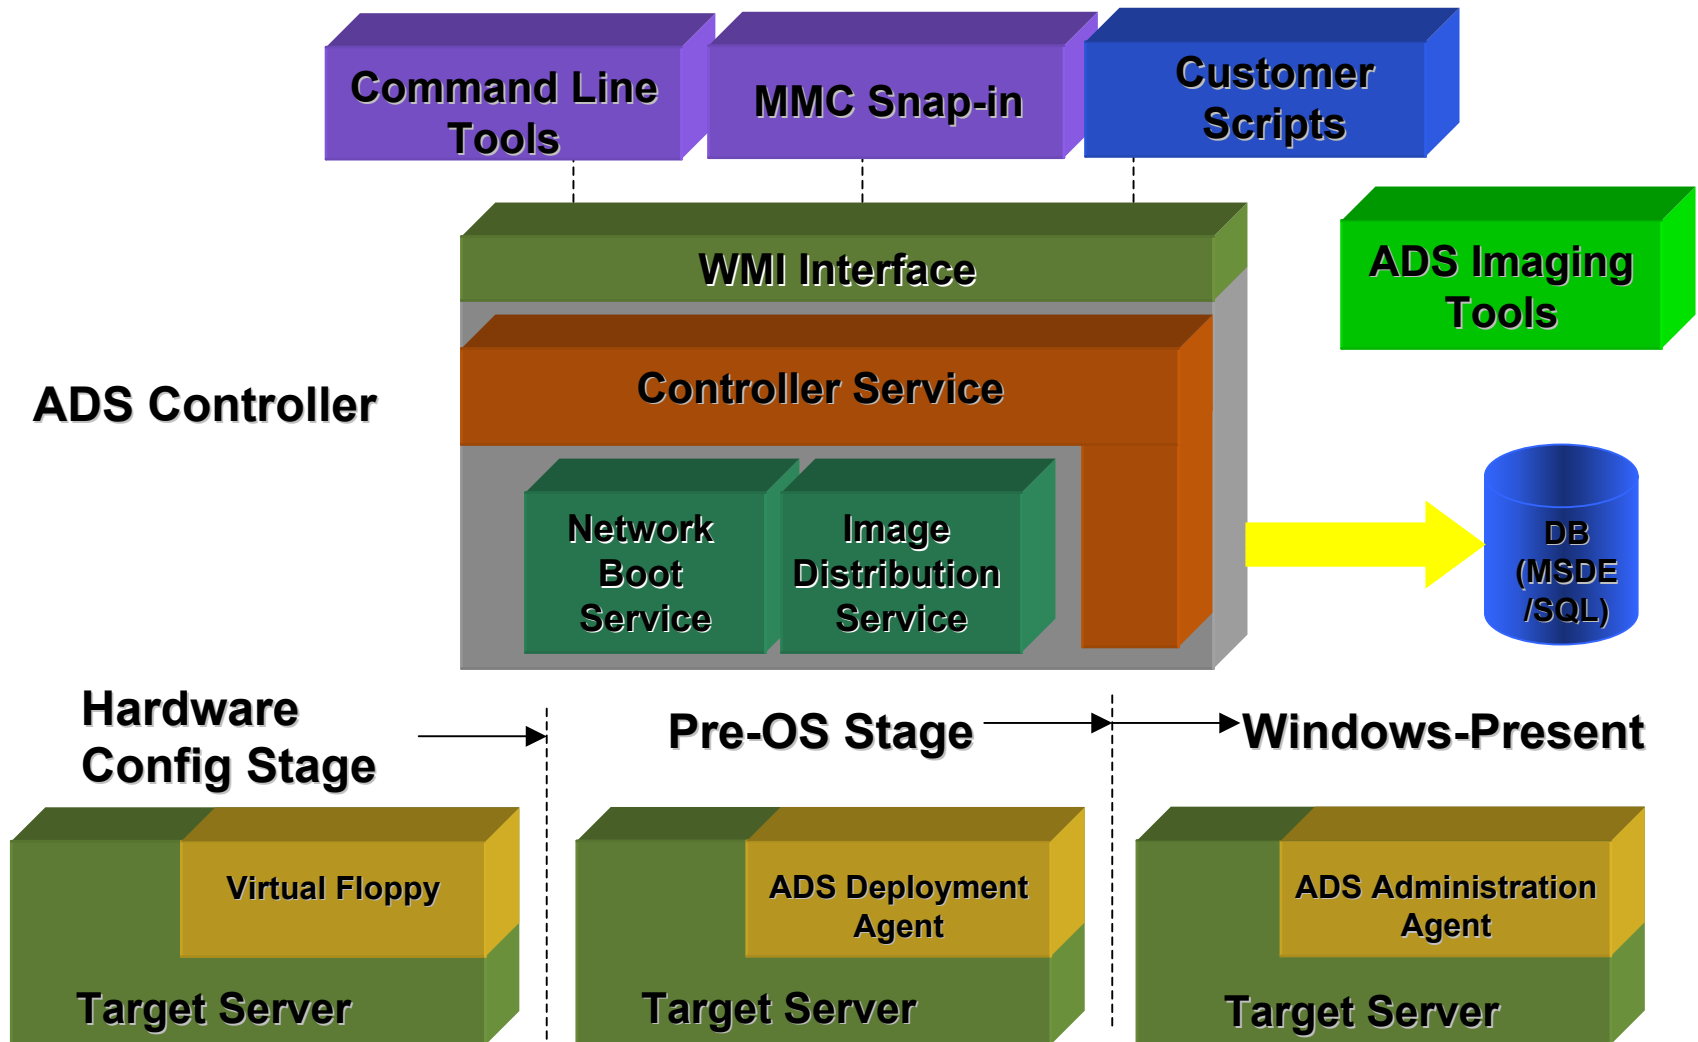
Command Line Tools

MMC Snap-in

Customer Scripts

WMI Interface

ADS Imaging Tools

ADS Controller

Controller Service

Network Boot Service

Image Distribution Service

DB (MSDE /SQL)

Hardware Config Stage

Pre-OS Stage

Windows-Present

Virtual Floppy

Target Server

ADS Deployment Agent

Target Server

ADS Administration Agent

Target Server